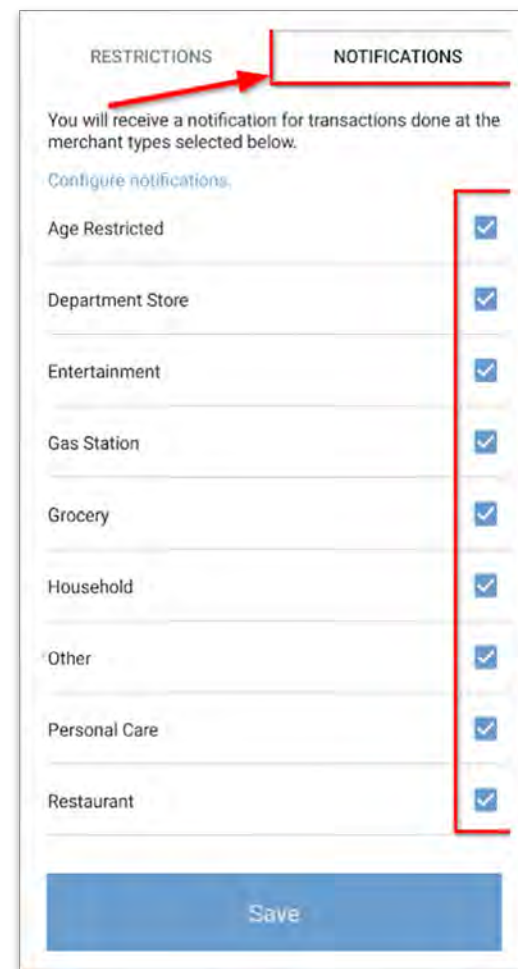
RESTRICTIONS NOTIFICATIONS

You will receive a notification for transactions done at the merchant types selected below.

Configure notifications.

Age Restricted

Department Store

Entertainment

Gas Station

Grocery

Household

Other

Personal Care

Restaurant

Save